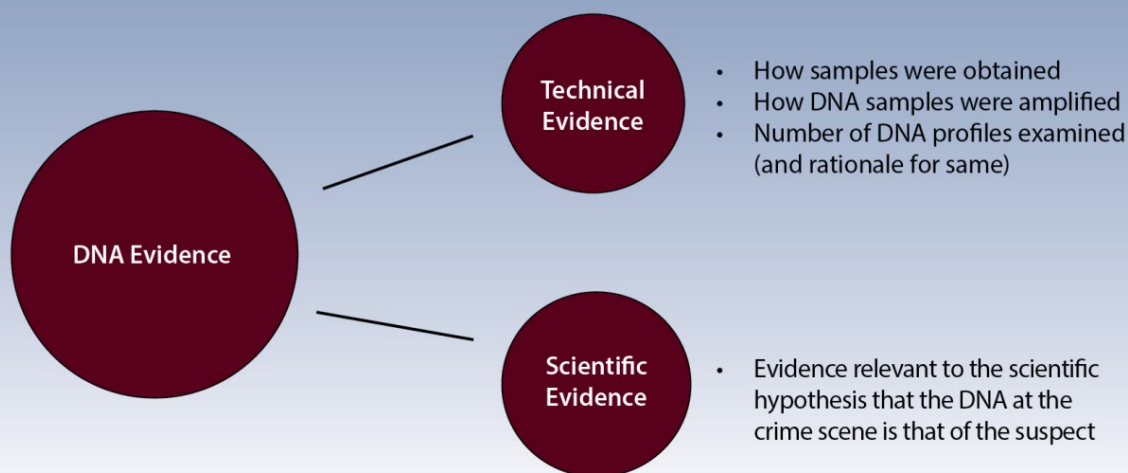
DNA Evidence

Technical Evidence

- How samples were obtained
- How DNA samples were amplified
- Number of DNA profiles examined (and rationale for same)

Scientific Evidence

- Evidence relevant to the scientific hypothesis that the DNA at the crime scene is that of the suspect